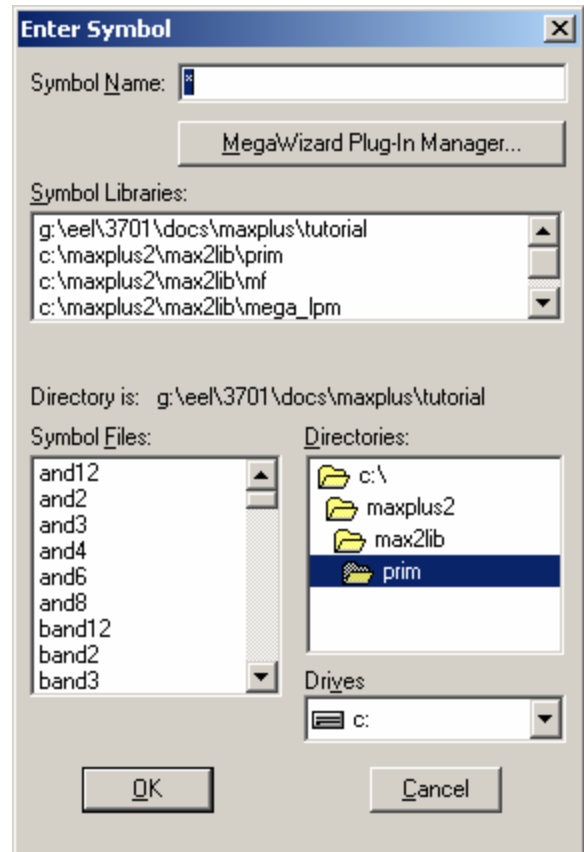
Enter Symbol

Symbol Name: *

MegaWizard Plug-In Manager...

Symbol Libraries:

g:\eel\3701\docs\maxplus\tutorial
c:\maxplus2\max2lib\prim
c:\maxplus2\max2lib\mf
c:\maxplus2\max2lib\mega_lpm

Directory is: g:\eel\3701\docs\maxplus\tutorial

Symbol Files:

and12
and2
and3
and4
and6
and8
band12
band2
band3

Directories:

c:\
maxplus2
max2lib
prim

Drives

c:

OK

Cancel